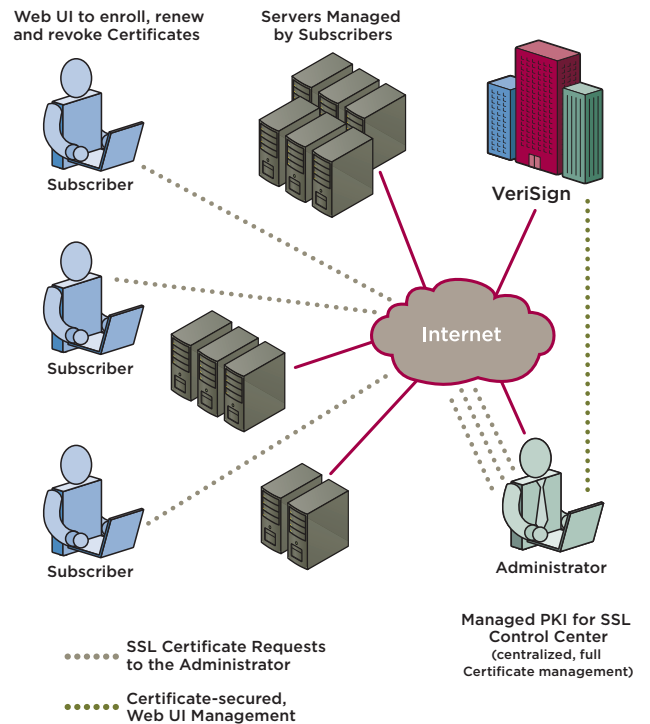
Web UI to enroll, renew and revoke Certificates

Servers Managed by Subscribers

VeriSign

Subscriber

Subscriber

Subscriber

Internet

Administrator

Managed PKI for SSL Control Center
(centralized, full Certificate management)

SSL Certificate Requests to the Administrator

Certificate-secured, Web UI Management